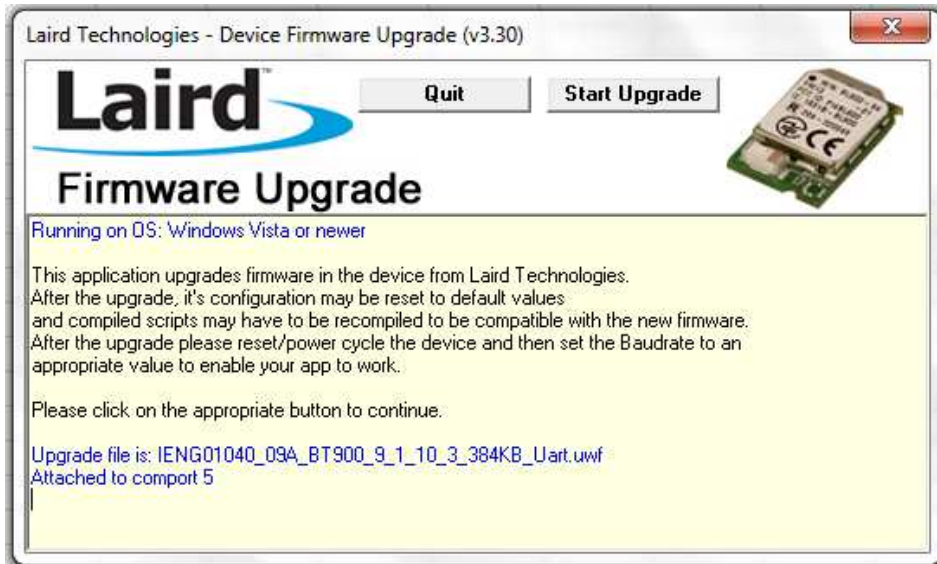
Laird Technologies - Device Firmware Upgrade (v3.30)

Laird

Quit

Start Upgrade

Firmware Upgrade

Running on OS: Windows Vista or newer

This application upgrades firmware in the device from Laird Technologies. After the upgrade, it's configuration may be reset to default values and compiled scripts may have to be recompiled to be compatible with the new firmware. After the upgrade please reset/power cycle the device and then set the Baudrate to an appropriate value to enable your app to work.

Please click on the appropriate button to continue.

Upgrade file is: IENG01040_09A_BT900_9_1_10_3_384KB_Uart.uwf
Attached to comport 5